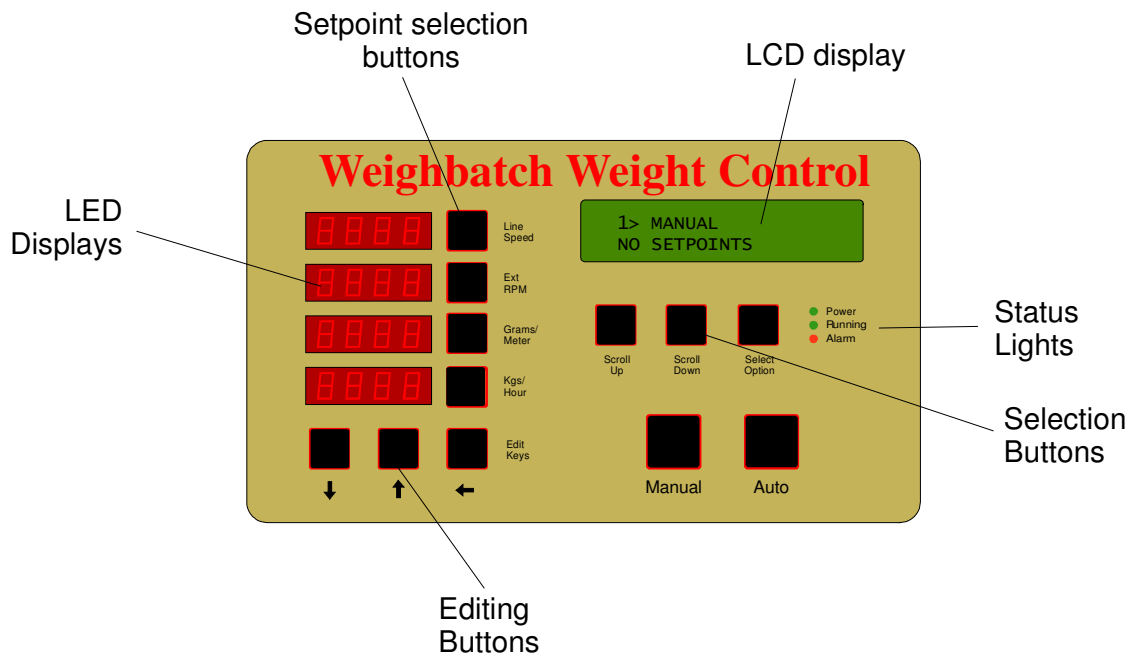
Setpoint selection buttons

LCD display

Weighbatch Weight Control

LED Displays

Line Speed

1> MANUAL
NO SETPOINTS

Ext RPM

Grams/ Meter

Power
Running
Alarm

Status Lights

Scroll Up

Scroll Down

Select Option

Kgs/ Hour

Selection Buttons

Edit Keys

↓ ↑ ←

Manual

Auto

Editing Buttons